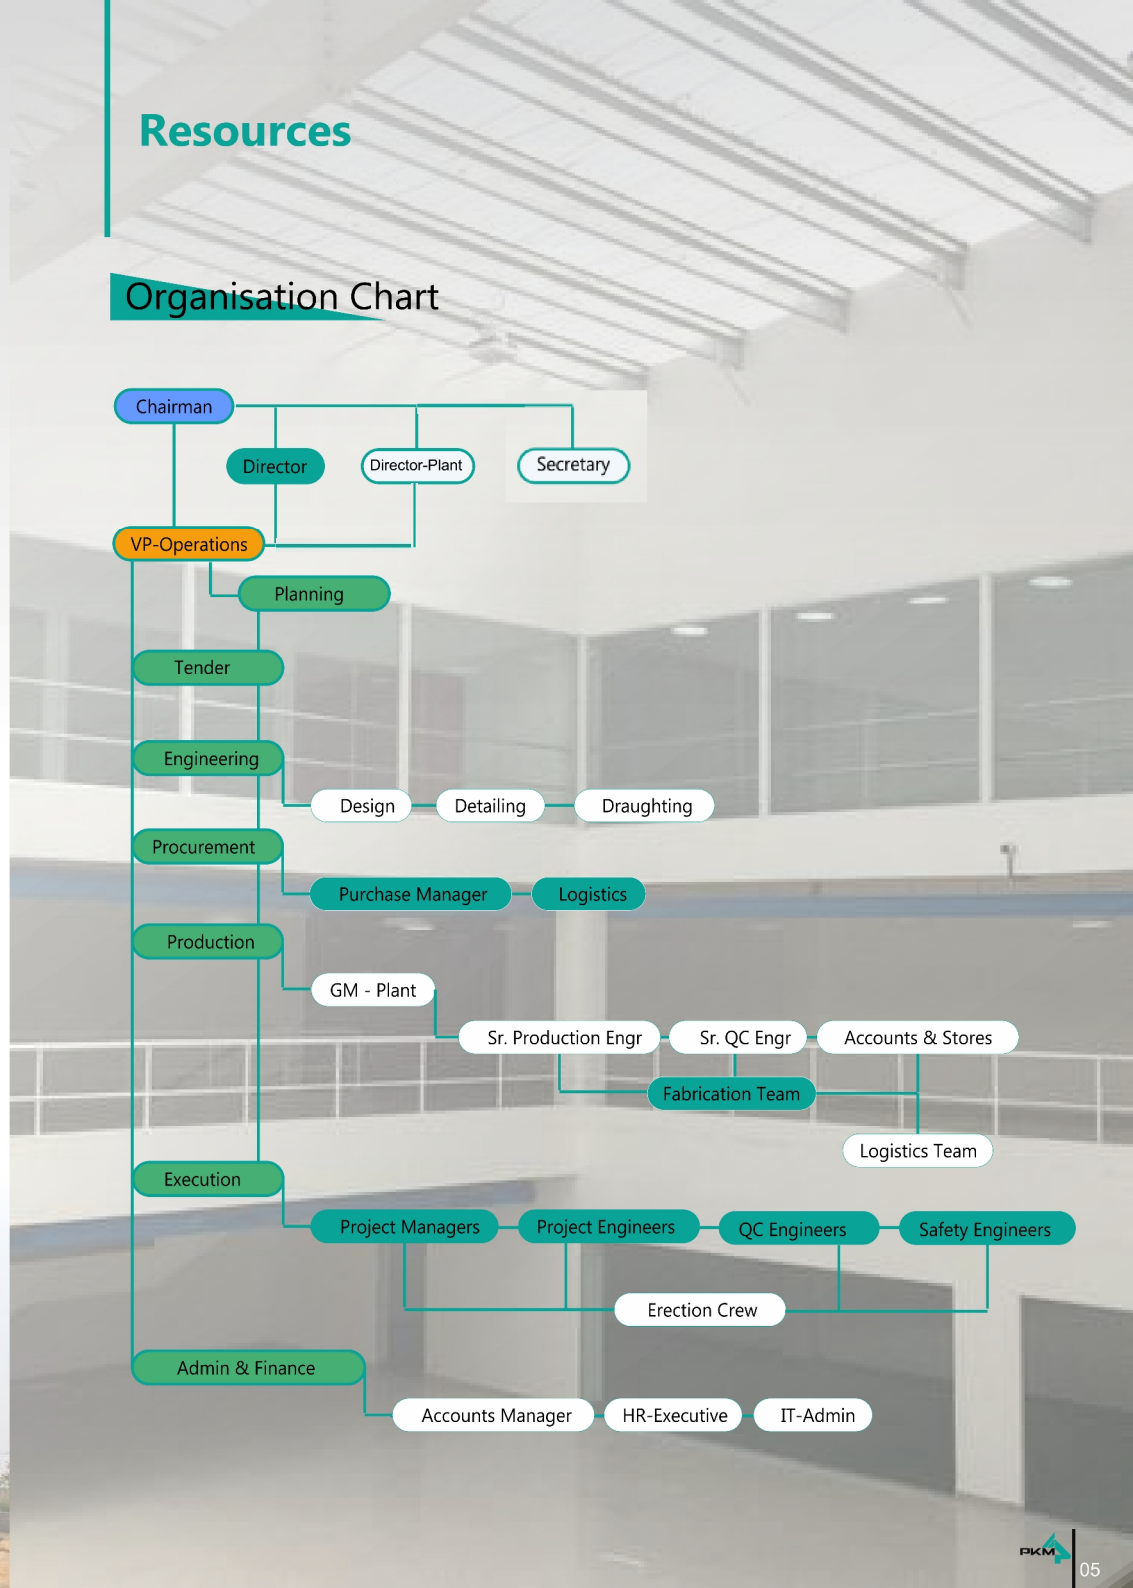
Resources

Organisation Chart

Chairman

Director

Director-Plant

Secretary

VP-Operations

Planning

Tender

Engineering

Design

Detailing

Draughting

Procurement

Purchase Manager

Logistics

Production

GM - Plant

Sr. Production Engr

Sr. QC Engr

Accounts & Stores

Fabrication Team

Logistics Team

Execution

Project Managers

Project Engineers

QC Engineers

Safety Engineers

Erection Crew

Admin & Finance

Accounts Manager

HR-Executive

IT-Admin

PKM

05